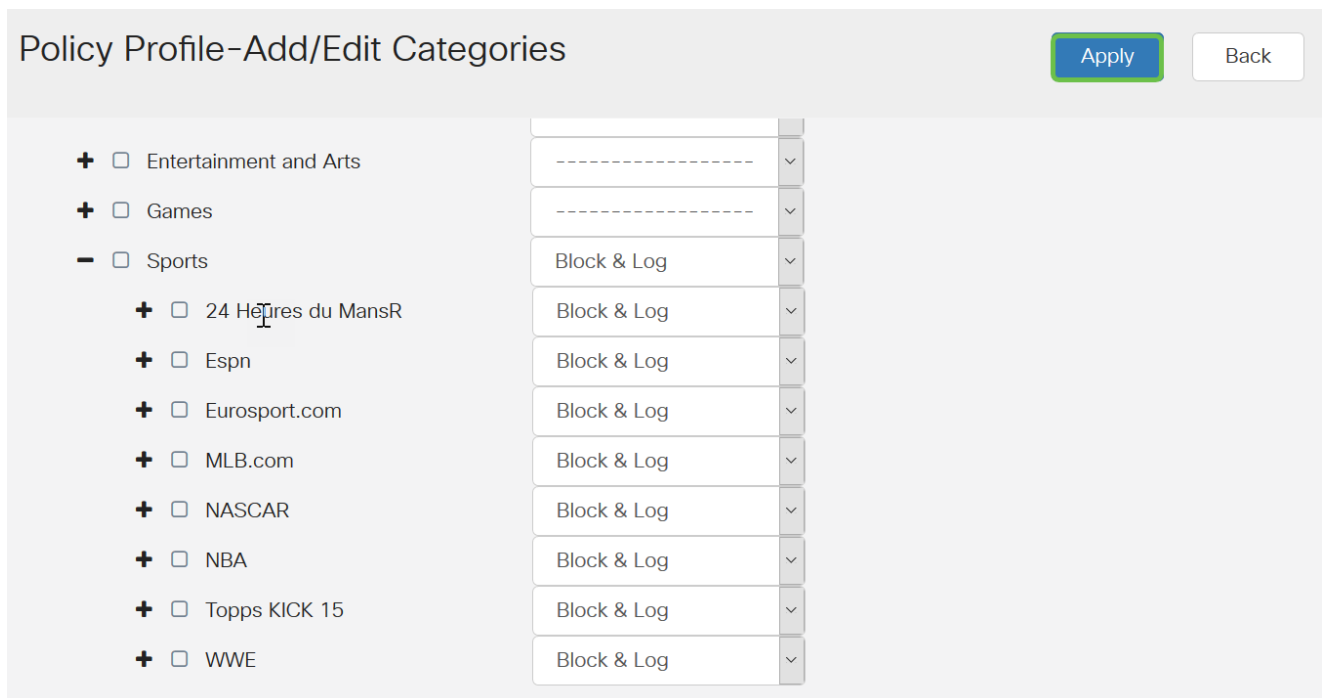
Policy Profile-Add/Edit Categories

Apply

Back

Entertainment and Arts ------------------

Games ------------------

Sports Block & Log

24 Heures du MansR Block & Log

Espn Block & Log

Eurosport.com Block & Log

MLB.com Block & Log

NASCAR Block & Log

NBA Block & Log

Topps KICK 15 Block & Log

WWE Block & Log